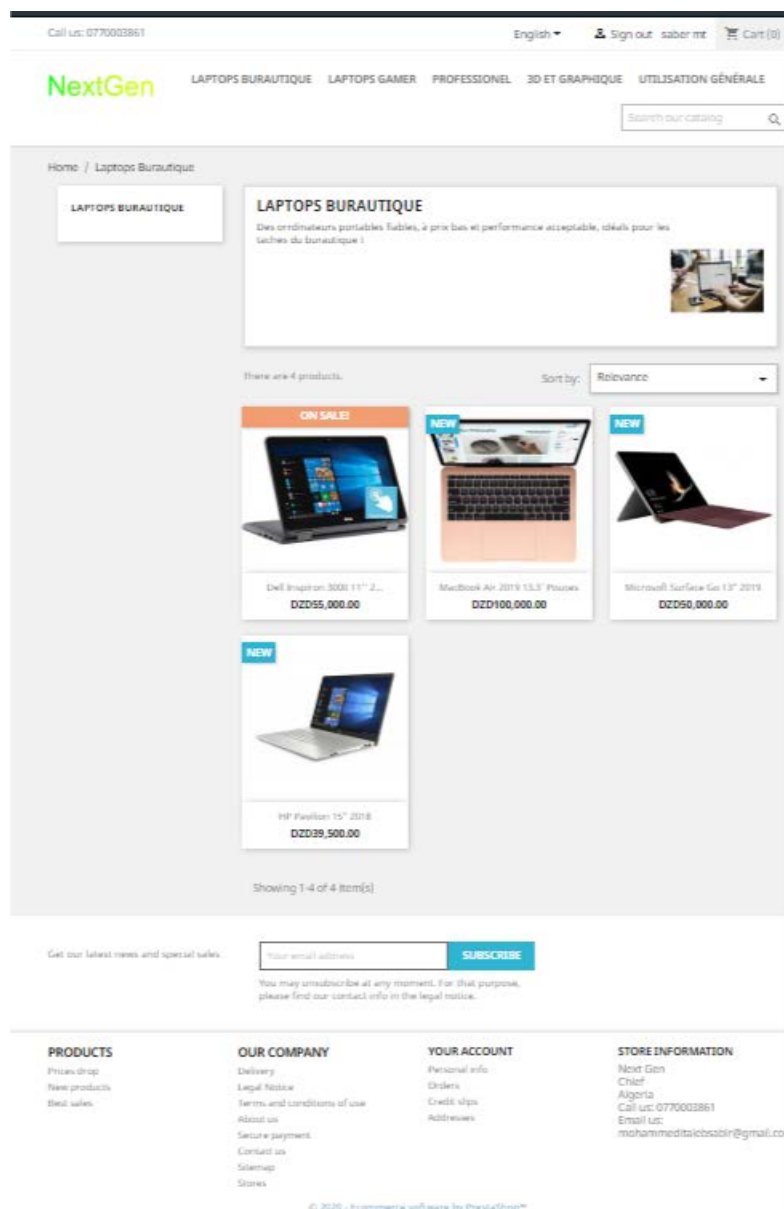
Call us: 0770003861

English

Sign out saber mt

Cart (0)

NextGen

LAPTOPS BURAUTIQUE LAPTOPS GAMER PROFESSIONEL 3D ET GRAPHIQUE UTILISATION GÉNÉRALE

Search our catalog

Home / Laptops Burautique

LAPTOPS BURAUTIQUE

LAPTOPS BURAUTIQUE

Des ordinateurs portables fiables, à prix bas et performance acceptable, idéals pour les taches du burautique !

There are 4 products.

Sort by: Relevance

ON SALE!

NEW

NEW

Dell Inspiron 3000 11" 2...
DZD55,000.00

MacBook Air 2019 13,3" Pouces
DZD100,000.00

Microsoft Surface Go 13" 2019
DZD50,000.00

NEW

HP Pavilion 15" 2018
DZD39,500.00

Showing 1-4 of 4 item(s)

Get our latest news and special sales

Your email address

SUBSCRIBE

You may unsubscribe at any moment. For that purpose, please find our contact info in the legal notice.

PRODUCTS
Prices drop
New products
Best sales

OUR COMPANY
Delivery
Legal Notice
Terms and conditions of use
About us
Secure payment
Contact us
Sitemap
Stores

YOUR ACCOUNT
Personal info
Orders
Credit slips
Addresses

STORE INFORMATION
Next Gen
Chlef
Algeria
Call us: 0770003861
Email us:
mohammeditaiebsabir@gmail.co

© 2020 - Ecommerce software by PrestaShop™